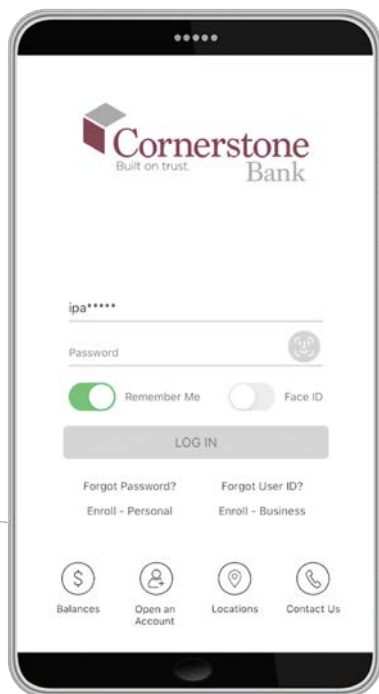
Cornerstone
Built on trust.
Bank

ipa*****

Password

Remember Me

Face ID

LOG IN

Forgot Password?

Forgot User ID?

Enroll - Personal

Enroll - Business

$

Balances

Open an Account

Locations

Contact Us